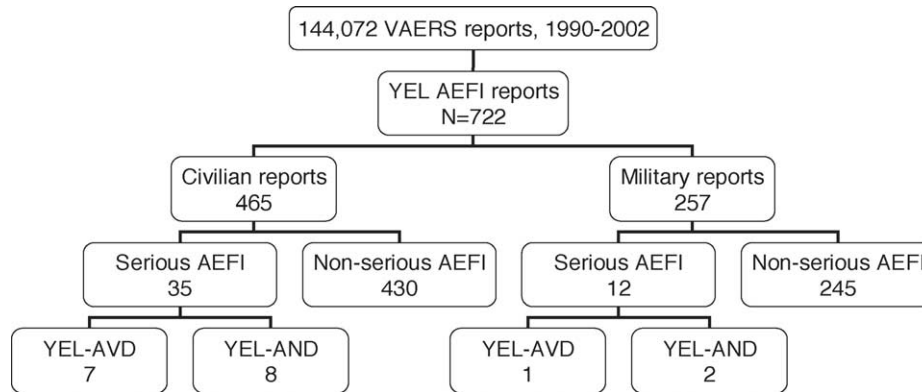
144,072 VAERS reports, 1990-2002

YEL AEFI reports
N=722

Civilian reports
465

Military reports
257

Serious AEFI
35

Non-serious AEFI
430

Serious AEFI
12

Non-serious AEFI
245

YEL-AVD
7

YEL-AND
8

YEL-AVD
1

YEL-AND
2